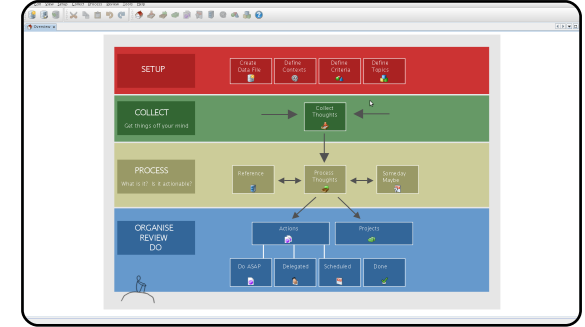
SETUP

Create Data File

Define Contexts

Define Criteria

Define Topics

COLLECT

Get things off your mind

Collect Thoughts

PROCESS

What is it? Is it actionable?

Reference

Process Thoughts

Someday Maybe

ORGANISE REVIEW DO

Actions

Projects

Do ASAP

Delegated

Scheduled

Done